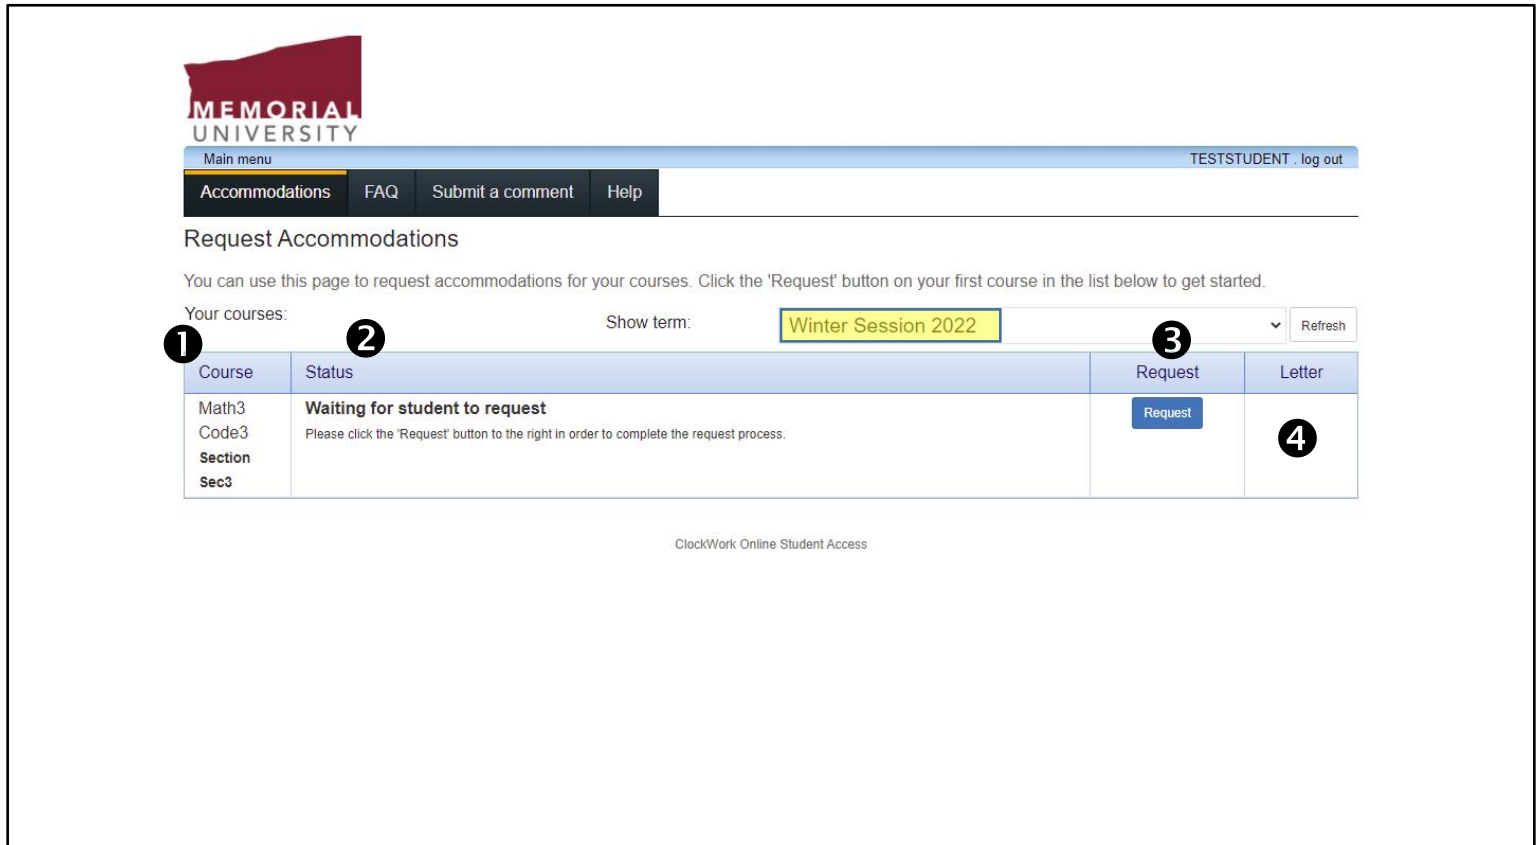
MEMORIAL
UNIVERSITY

Main menu

TESTSTUDENT . log out

Accommodations | FAQ | Submit a comment | Help

Request Accommodations

You can use this page to request accommodations for your courses. Click the 'Request' button on your first course in the list below to get started.

Your courses:

Show term: Winter Session 2022

Refresh

❶ ❷ ❸

| Course | Status | Request | Letter |
|---|---|---|---|
| Math3 Code3 **Section Sec3** | **Waiting for student to request** Please click the 'Request' button to the right in order to complete the request process. | Request | ❹ |

ClockWork Online Student Access